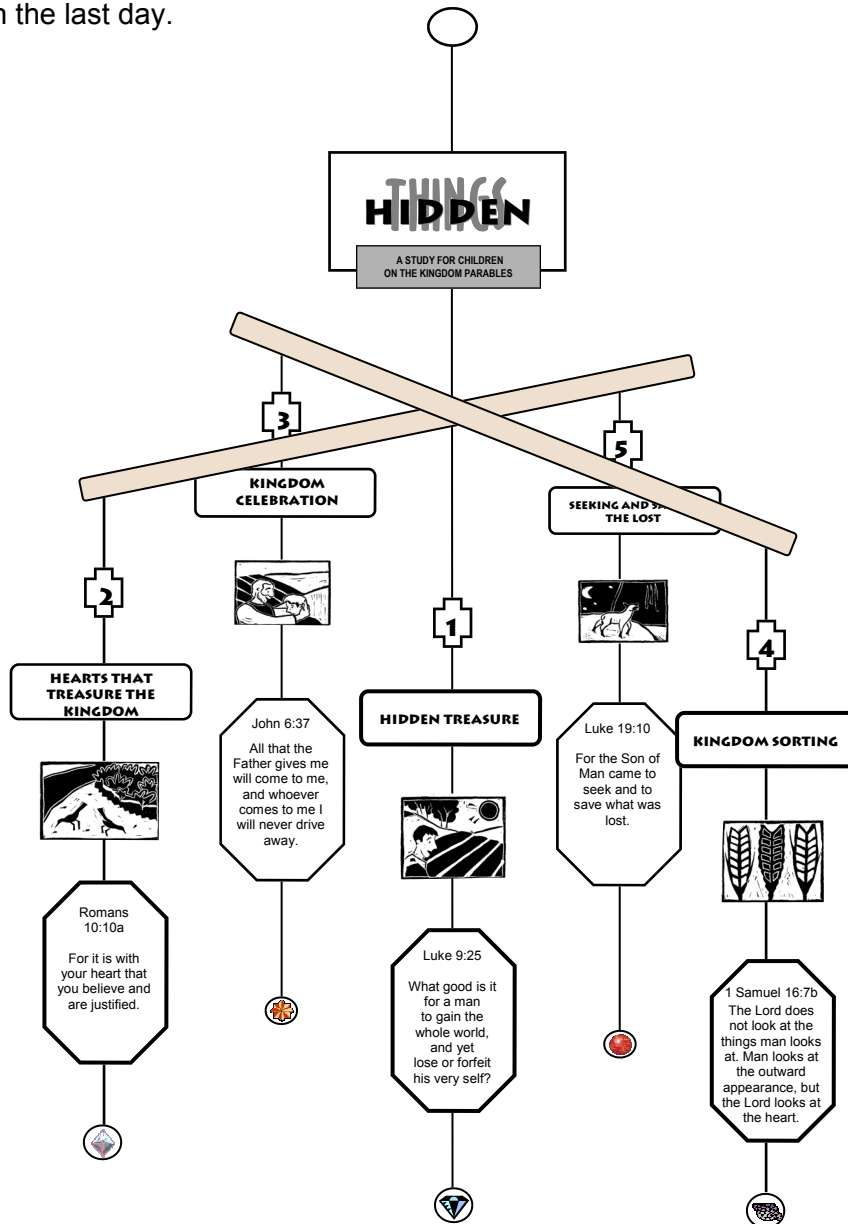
n the last day.

THINGS HIDDEN

A STUDY FOR CHILDREN ON THE KINGDOM PARABLES

3

Kingdom Celebration

5

Seeking and sa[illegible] the lost

2

Hearts that treasure the kingdom

1

Hidden Treasure

4

Kingdom Sorting

John 6:37

All that the Father gives me will come to me, and whoever comes to me I will never drive away.

Luke 19:10

For the Son of Man came to seek and to save what was lost.

Romans 10:10a

For it is with your heart that you believe and are justified.

Luke 9:25

What good is it for a man to gain the whole world, and yet lose or forfeit his very self?

1 Samuel 16:7b

The Lord does not look at the things man looks at. Man looks at the outward appearance, but the Lord looks at the heart.